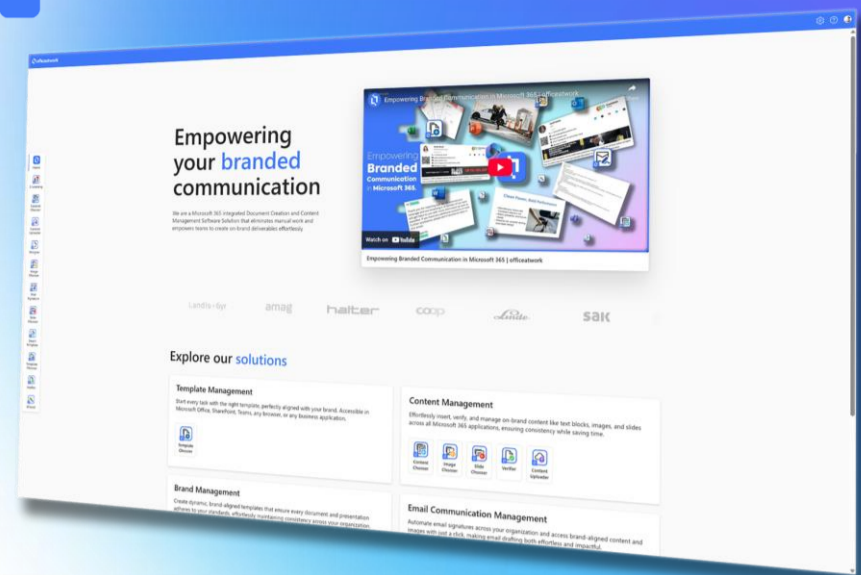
officeatwork

Empowering your branded communication

We are a Microsoft 365 integrated Document Creation and Content Management Software Solution that eliminates manual work and empowers teams to create on-brand deliverables effortlessly.

Empowering Branded Communication in Microsoft 365 | officeatwork

Empowering Branded Communication in Microsoft 365

Watch on YouTube

Empowering Branded Communication in Microsoft 365 | officeatwork

Landis+Gyr amag halter coop sak

Explore our solutions

Template Management

Start every task with the right template, perfectly aligned with your brand. Accessible in Microsoft Office, SharePoint, Teams, any browser, or any business application.

Template Chooser

Content Management

Effortlessly insert, verify, and manage on-brand content like text blocks, images, and slides across all Microsoft 365 applications, ensuring consistency while saving time.

Content Chooser Image Chooser Slide Chooser Verifier Content Uploader

Brand Management

Create dynamic, brand-aligned templates that ensure every document and presentation adheres to your standards, effortlessly maintaining consistency across your organization.

Email Communication Management

Automate email signatures across your organization and access brand-aligned content and images with just a click, making email drafting both effortless and impactful.